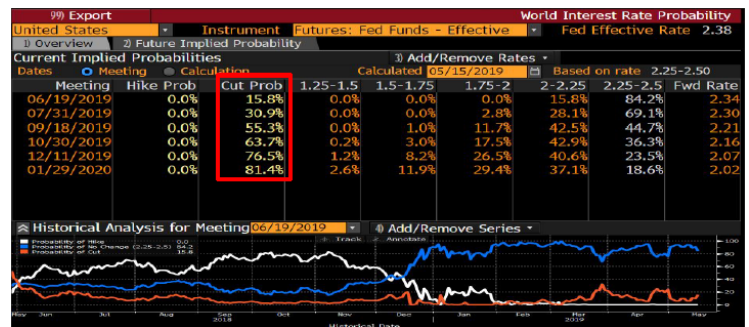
99) Export | World Interest Rate Probability
United States | Instrument | Futures: Fed Funds - Effective | Fed Effective Rate 2.38
1) Overview | 2) Future Implied Probability
Current Implied Probabilities | 3) Add/Remove Rates
Dates | Meeting | Calculation | Calculated 05/15/2019 | Based on rate 2.25-2.50

| Meeting | Hike Prob | Cut Prob | 1.25-1.5 | 1.5-1.75 | 1.75-2 | 2-2.25 | 2.25-2.5 | Fwd Rate |
|---|---|---|---|---|---|---|---|---|
| 06/19/2019 | 0.0% | 15.8% | 0.0% | 0.0% | 0.0% | 15.8% | 84.2% | 2.34 |
| 07/31/2019 | 0.0% | 30.9% | 0.0% | 0.0% | 2.8% | 28.1% | 69.1% | 2.30 |
| 09/18/2019 | 0.0% | 55.3% | 0.0% | 1.0% | 11.7% | 42.5% | 44.7% | 2.21 |
| 10/30/2019 | 0.0% | 63.7% | 0.2% | 3.0% | 17.5% | 42.9% | 36.3% | 2.16 |
| 12/11/2019 | 0.0% | 76.5% | 1.2% | 8.2% | 26.5% | 40.6% | 23.5% | 2.07 |
| 01/29/2020 | 0.0% | 81.4% | 2.6% | 11.9% | 29.4% | 37.1% | 18.6% | 2.02 |

Historical Analysis for Meeting 06/19/2019 | 4) Add/Remove Series
Probability of Hike 0.0
Probability of No Change (2.25-2.5) 84.2
Probability of Cut 15.8
Track | Annotate
100
80
60
40
20
0
May Jun Jul Aug Sep 2018 Oct Nov Dec Jan Feb Mar 2019 Apr May
Historical Date